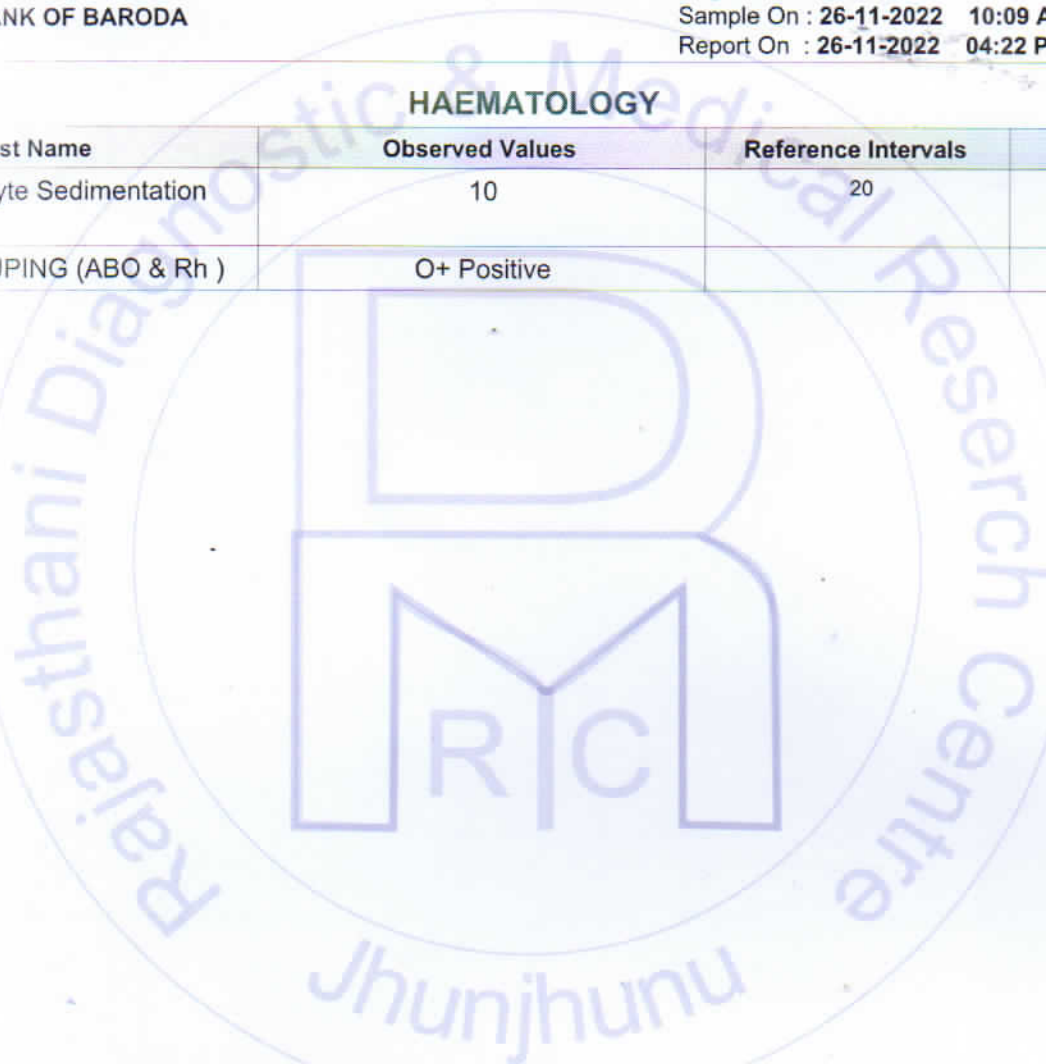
NK OF BARODA

Sample On : 26-11-2022 10:09 A
Report On : 26-11-2022 04:22 P

HAEMATOLOGY

| st Name | Observed Values | Reference Intervals | |
|---|---|---|---|
| yte Sedimentation | 10 | 20 | |
| PING (ABO & Rh ) | O+ Positive | | |

Rajasthani Diagnostic & Medical Reserch Centre
Jhunjhunu
RDMRC